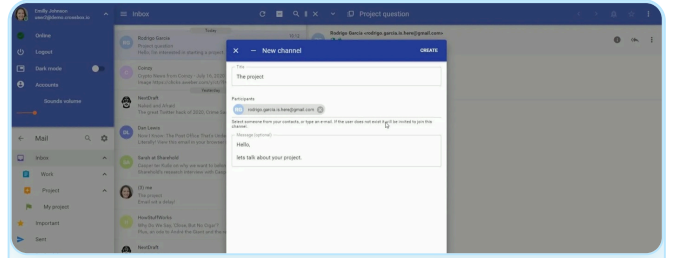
Emilly Johnson
email@demo.xmoxdev.io

Online
Logout
Dark mode
Accounts
Sounds volume

Mail
Inbox
Work
Project
My project
Important
Sent

Inbox

Today
Rodrigo Garcia
Project question
Hello. I'm interested in starting a project

Yesterday
Comgy
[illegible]

NewDraft
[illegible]

Dan Lewis
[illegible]

Sarah at Sharehold
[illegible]

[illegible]

HowStuffWorks
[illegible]

NewDraft

Project question

Rodrigo Garcia <rodrigo.garcia.is.here@gmail.com>

New channel
CREATE

Title
The project

Participants
RG rodrigo.garcia.is.here@gmail.com

Select someone from your contacts, or type an email. If the user does not exist they'll be invited to join this channel.

Message (optional)
Hello,
lets talk about your project.